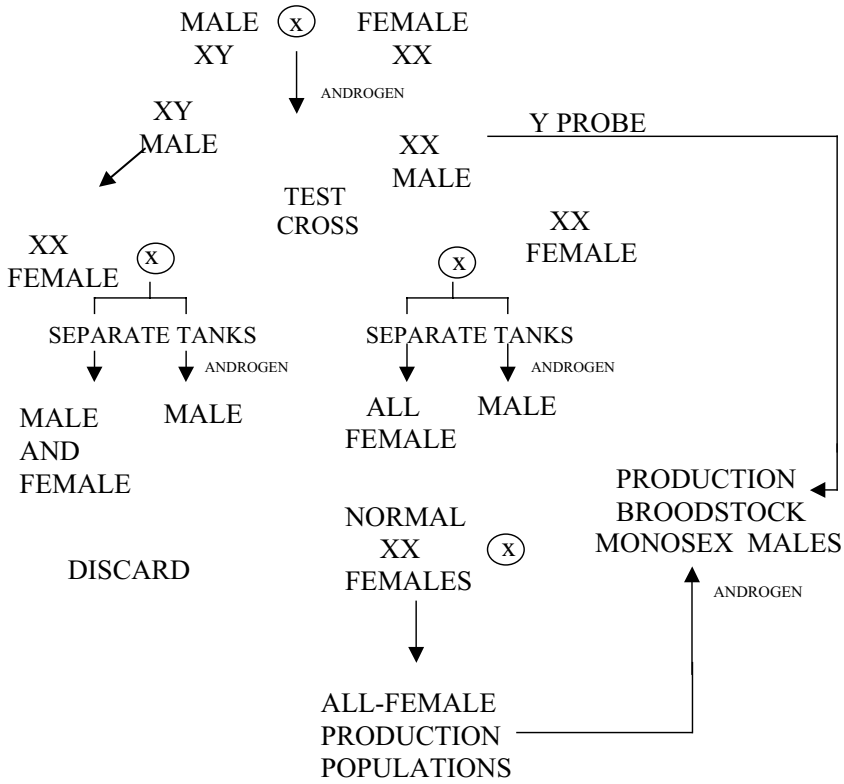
MALE x FEMALE
XY XX

ANDROGEN

XY MALE

XX MALE

Y PROBE

TEST CROSS

XX FEMALE

XX FEMALE x

x

SEPARATE TANKS

ANDROGEN

MALE AND FEMALE

MALE

SEPARATE TANKS

ANDROGEN

ALL FEMALE

MALE

PRODUCTION BROODSTOCK MONOSEX MALES

NORMAL XX FEMALES x

DISCARD

ANDROGEN

ALL-FEMALE PRODUCTION POPULATIONS